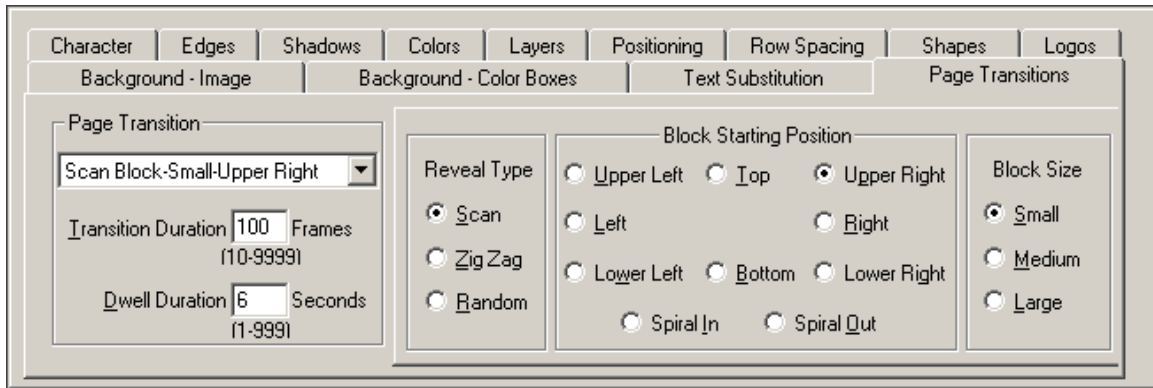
Character Edges Shadows Colors Layers Positioning Row Spacing Shapes Logos

Background - Image Background - Color Boxes Text Substitution Page Transitions

Page Transition

Scan Block-Small-Upper Right

Transition Duration 100 Frames
(10-9999)

Dwell Duration 6 Seconds
(1-999)

Reveal Type

Scan

Zig Zag

Random

Block Starting Position

Upper Left Top Upper Right

Left Right

Lower Left Bottom Lower Right

Spiral In Spiral Out

Block Size

Small

Medium

Large